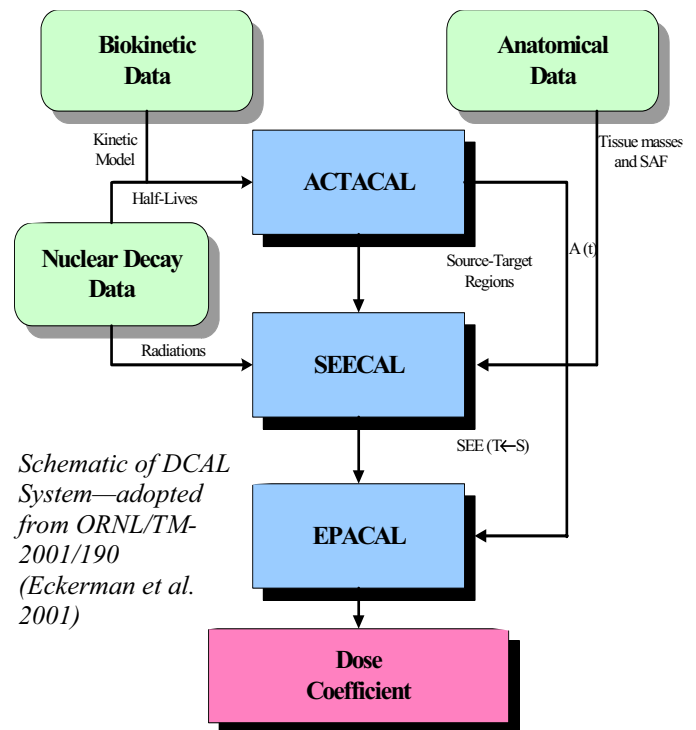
Biokinetic Data

Anatomical Data

Kinetic Model

Tissue masses and SAF

Half-Lives

ACTACAL

Nuclear Decay Data

A (t)

Source-Target Regions

Radiations

SEECAL

SEE (T←S)

Schematic of DCAL System—adopted from ORNL/TM-2001/190 (Eckerman et al. 2001)

EPACAL

Dose Coefficient